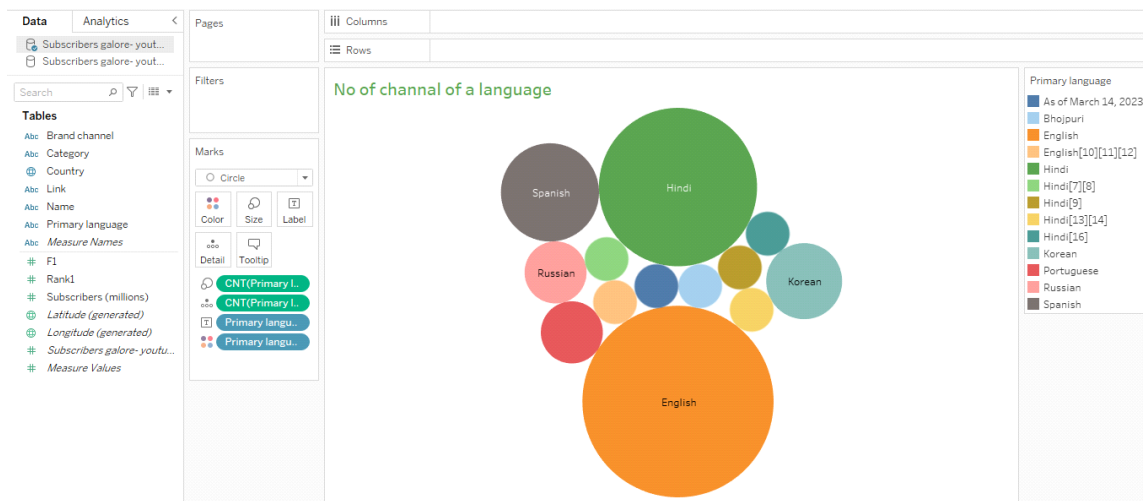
Data Analytics
Subscribers galore- yout...
Subscribers galore- yout...
Search
Tables
Abc Brand channel
Abc Category
Country
Abc Link
Abc Name
Abc Primary language
Abc Measure Names
# F1
# Rank1
# Subscribers (millions)
Latitude (generated)
Longitude (generated)
# Subscribers galore- youtu...
# Measure Values

Pages

Filters

Marks
Circle
Color Size Label
Detail Tooltip
CNT(Primary l..
CNT(Primary l..
Primary langu..
Primary langu..

Columns
Rows

No of channal of a language

Spanish
Hindi
Russian
Korean
English

Primary language
As of March 14, 2023
Bhojpuri
English
English[10][11][12]
Hindi
Hindi[7][8]
Hindi[9]
Hindi[13][14]
Hindi[16]
Korean
Portuguese
Russian
Spanish